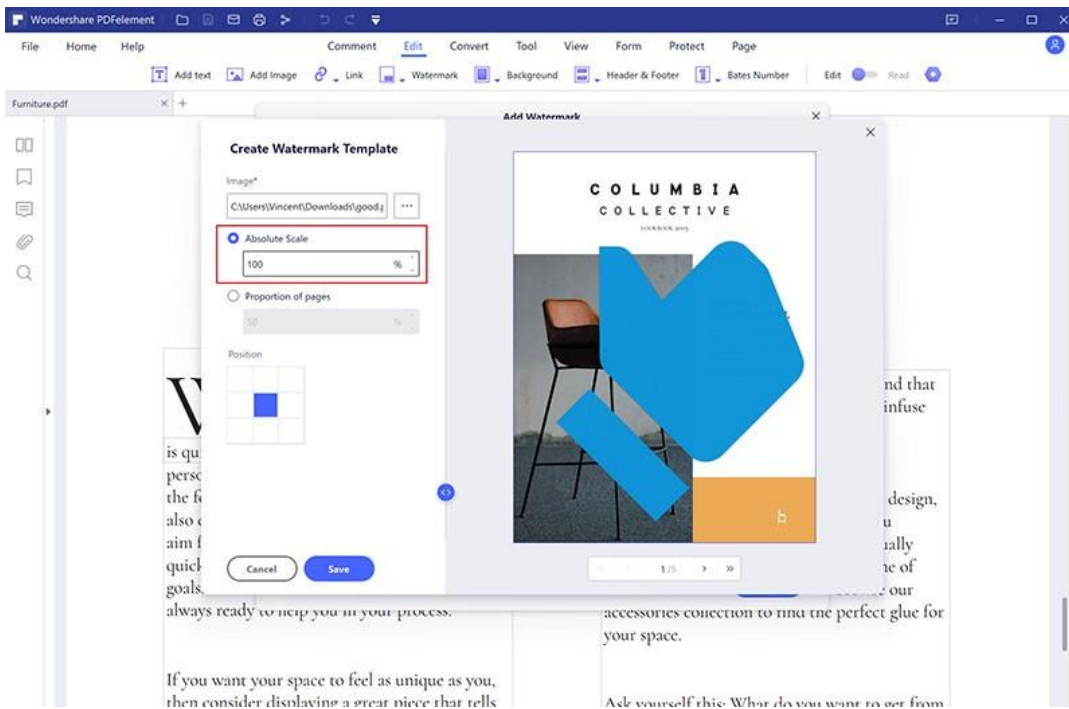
Wondershare PDFelement

File Home Help Comment Edit Convert Tool View Form Protect Page

Add text Add Image Link Watermark Background Header & Footer Bates Number Edit Read

Furniture.pdf

Add Watermark

Create Watermark Template

Image*

C:\Users\Vincent\Downloads\good.j ...

Absolute Scale

100 %

Proportion of pages

50 %

Position

Cancel Save

COLUMBIA
COLLECTIVE
LOOKBOOK 2019

1/5

W

is qu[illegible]
pers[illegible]
the f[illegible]
also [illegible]
aim f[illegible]
quick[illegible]
goals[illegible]
always ready to help you in your process.

If you want your space to feel as unique as you, then consider displaying a great piece that tells

nd that
infuse

design,
u
ually
ne of
our
accessories collection to find the perfect glue for your space.

Ask yourself this: What do you want to get from